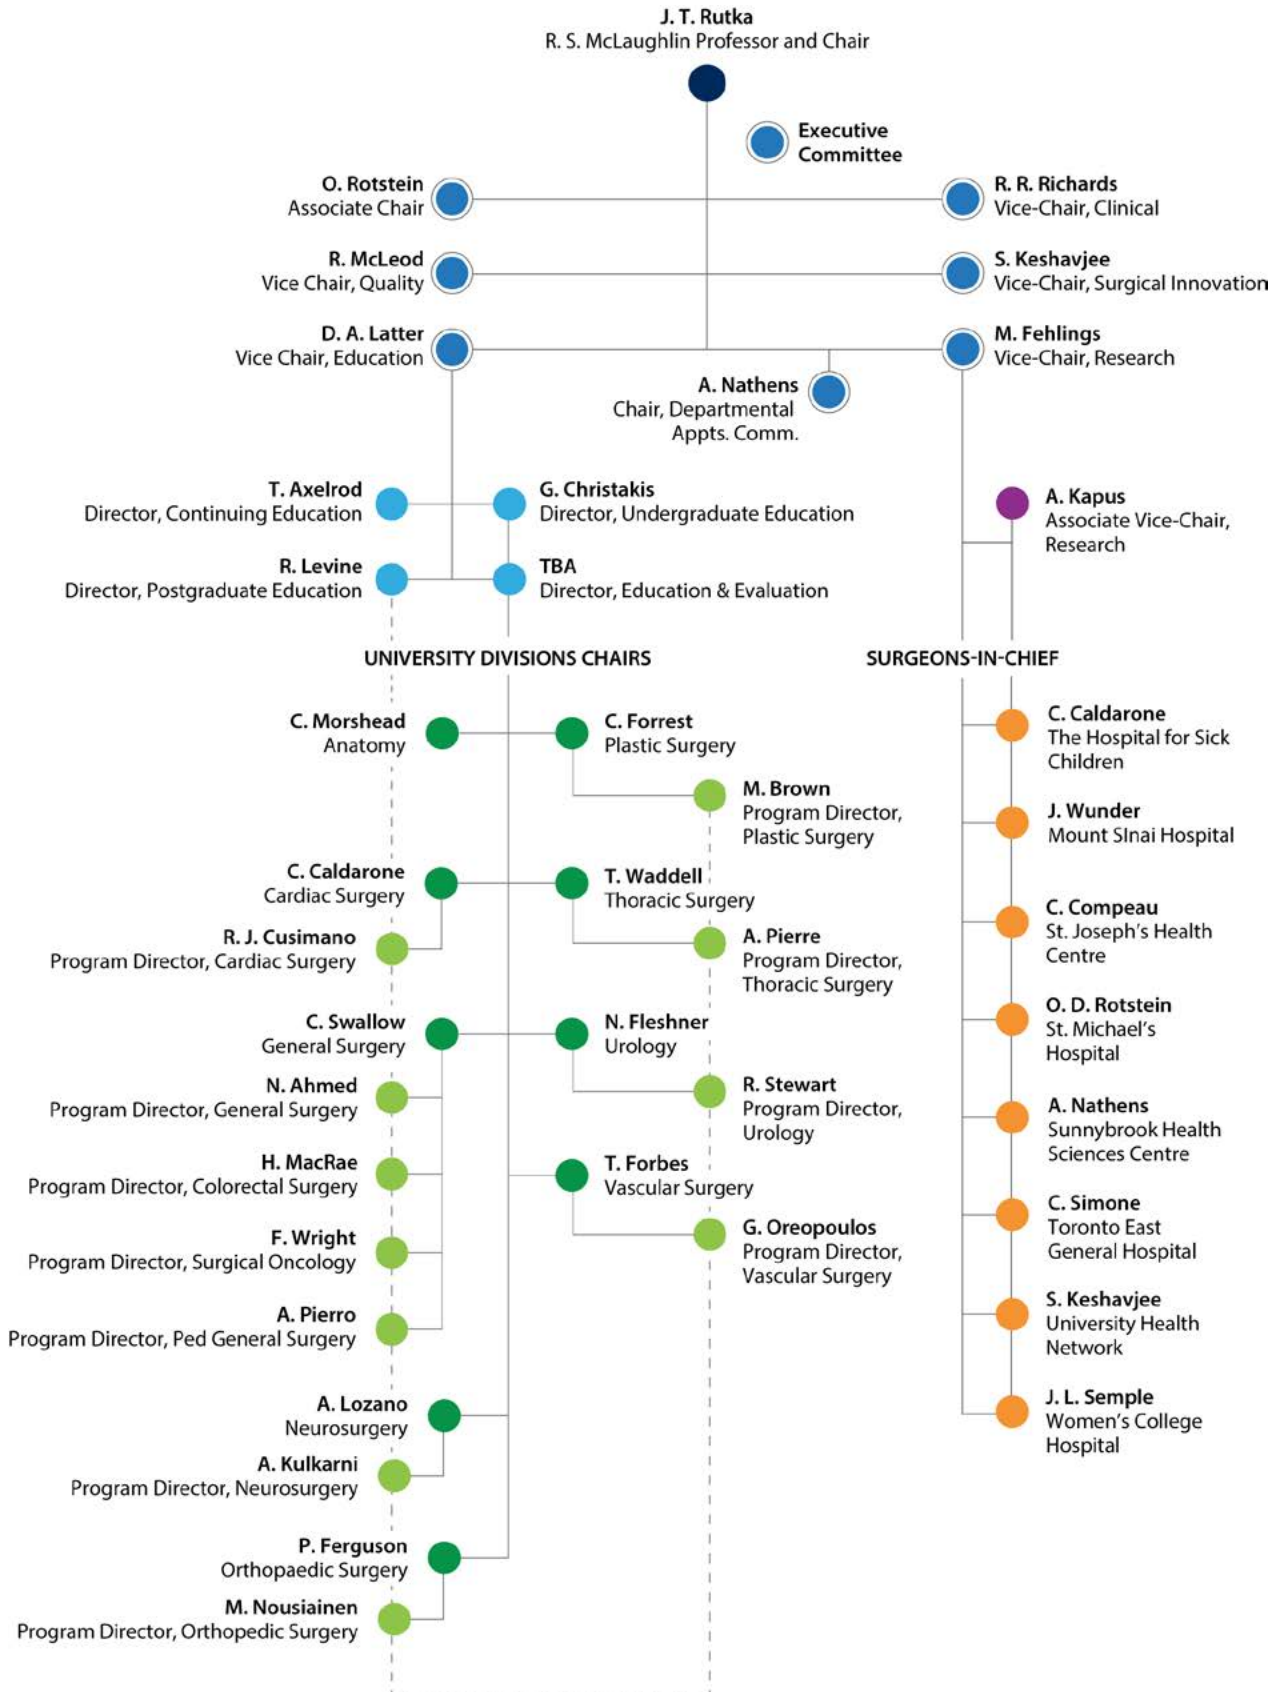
J. T. Rutka
R. S. McLaughlin Professor and Chair

Executive Committee

O. Rotstein
Associate Chair

R. R. Richards
Vice-Chair, Clinical

R. McLeod
Vice Chair, Quality

S. Keshavjee
Vice-Chair, Surgical Innovation

D. A. Latter
Vice Chair, Education

M. Fehlings
Vice-Chair, Research

A. Nathens
Chair, Departmental Appts. Comm.

T. Axelrod
Director, Continuing Education

G. Christakis
Director, Undergraduate Education

A. Kapus
Associate Vice-Chair, Research

R. Levine
Director, Postgraduate Education

TBA
Director, Education & Evaluation

UNIVERSITY DIVISIONS CHAIRS

SURGEONS-IN-CHIEF

C. Morshead
Anatomy

C. Forrest
Plastic Surgery

M. Brown
Program Director, Plastic Surgery

C. Caldarone
Cardiac Surgery

T. Waddell
Thoracic Surgery

R. J. Cusimano
Program Director, Cardiac Surgery

A. Pierre
Program Director, Thoracic Surgery

C. Swallow
General Surgery

N. Fleshner
Urology

N. Ahmed
Program Director, General Surgery

R. Stewart
Program Director, Urology

H. MacRae
Program Director, Colorectal Surgery

T. Forbes
Vascular Surgery

F. Wright
Program Director, Surgical Oncology

G. Oreopoulos
Program Director, Vascular Surgery

A. Pierro
Program Director, Ped General Surgery

A. Lozano
Neurosurgery

A. Kulkarni
Program Director, Neurosurgery

P. Ferguson
Orthopaedic Surgery

M. Nousiainen
Program Director, Orthopedic Surgery

C. Caldarone
The Hospital for Sick Children

J. Wunder
Mount SInai Hospital

C. Compeau
St. Joseph's Health Centre

O. D. Rotstein
St. Michael's Hospital

A. Nathens
Sunnybrook Health Sciences Centre

C. Simone
Toronto East General Hospital

S. Keshavjee
University Health Network

J. L. Semple
Women's College Hospital